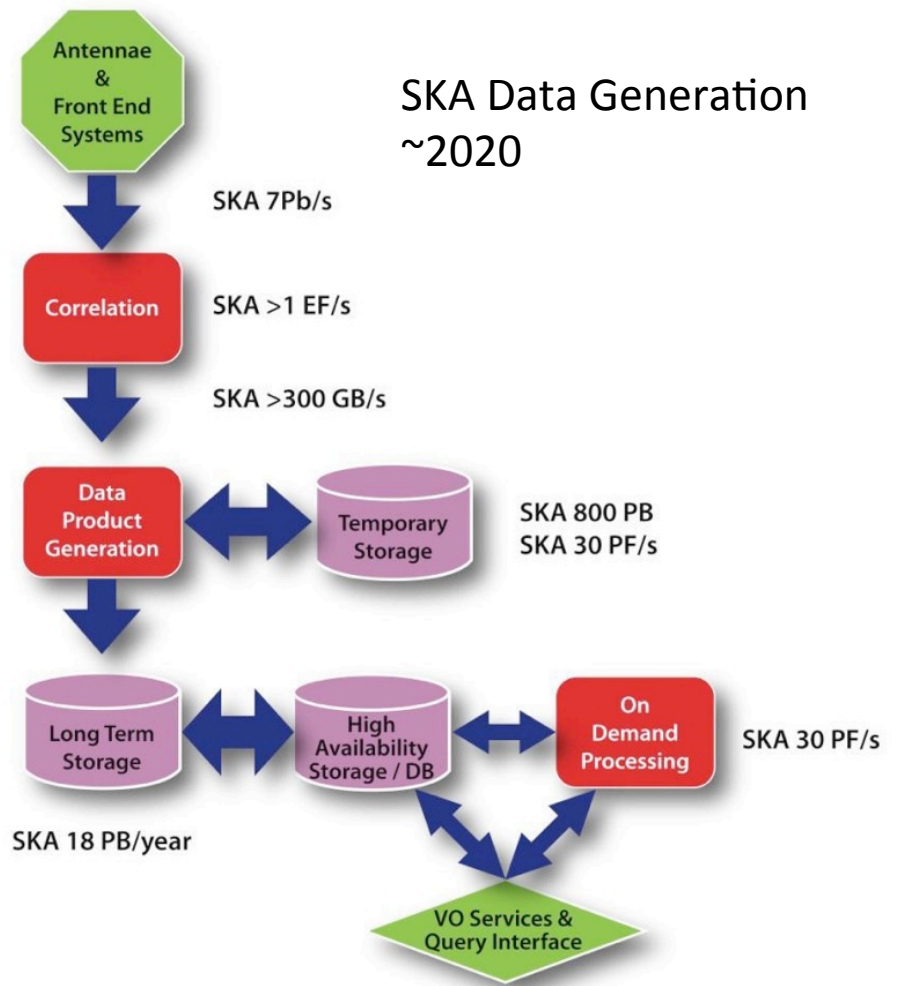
Antennae & Front End Systems

SKA Data Generation ~2020

SKA 7Pb/s

Correlation

SKA >1 EF/s

SKA >300 GB/s

Data Product Generation

Temporary Storage

SKA 800 PB
SKA 30 PF/s

Long Term Storage

High Availability Storage / DB

On Demand Processing

SKA 30 PF/s

SKA 18 PB/year

VO Services & Query Interface